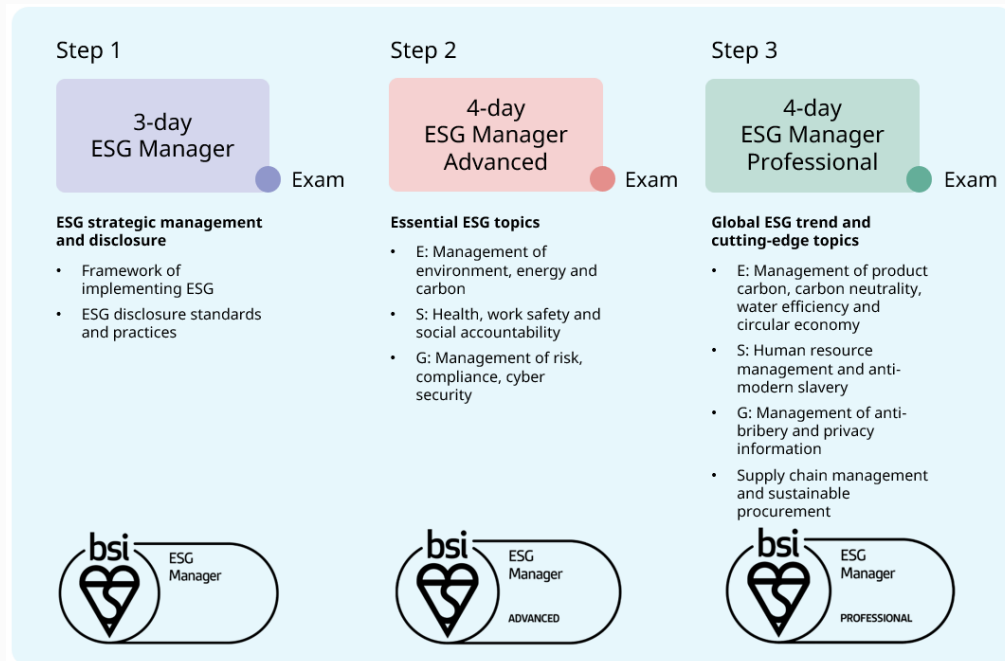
Step 1

3-day
ESG Manager

Exam

**ESG strategic management and disclosure**

- Framework of implementing ESG
- ESG disclosure standards and practices

bsi ESG Manager

Step 2

4-day
ESG Manager
Advanced

Exam

**Essential ESG topics**

- E: Management of environment, energy and carbon
- S: Health, work safety and social accountability
- G: Management of risk, compliance, cyber security

bsi ESG Manager ADVANCED

Step 3

4-day
ESG Manager
Professional

Exam

**Global ESG trend and cutting-edge topics**

- E: Management of product carbon, carbon neutrality, water efficiency and circular economy
- S: Human resource management and anti-modern slavery
- G: Management of anti-bribery and privacy information
- Supply chain management and sustainable procurement

bsi ESG Manager PROFESSIONAL